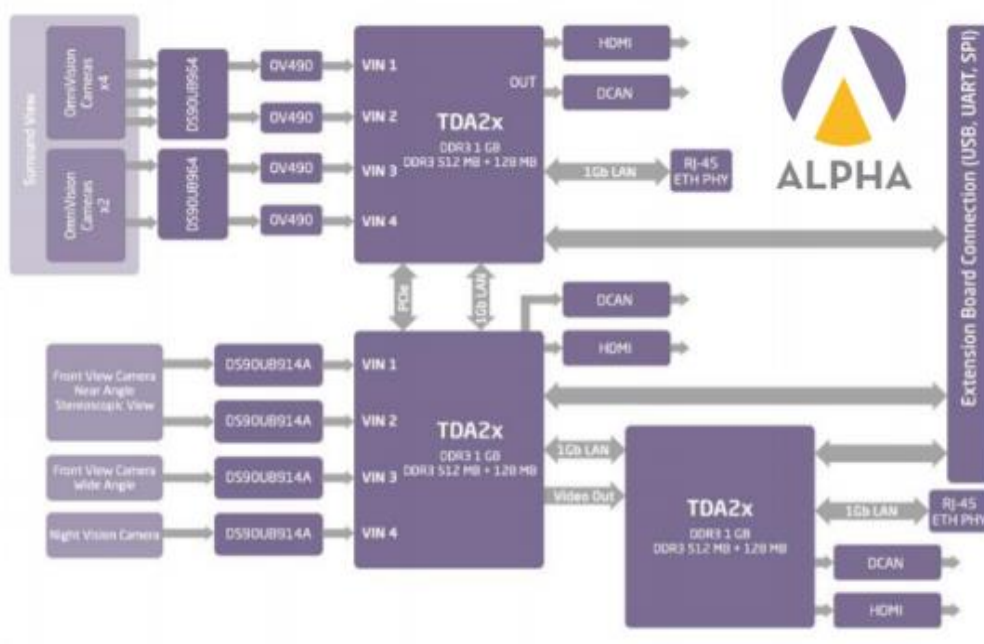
Surround View

OmniVision Cameras x4

OmniVision Cameras x2

DS90UB964

DS90UB964

OV490

OV490

OV490

OV490

VIN 1

VIN 2

VIN 3

VIN 4

OUT

TDA2x
DDR3 1 GB
DDR3 512 MB + 128 MB

HDMI

DCAN

1Gb LAN

RJ-45 ETH PHY

ALPHA

Extension Board Connection (USB, UART, SPI)

PCIe

1Gb LAN

DCAN

HDMI

Front View Camera Near Angle Stereoscopic View

Front View Camera Wide Angle

Night Vision Camera

DS90UB914A

DS90UB914A

DS90UB914A

DS90UB914A

VIN 1

VIN 2

VIN 3

VIN 4

TDA2x
DDR3 1 GB
DDR3 512 MB + 128 MB

1Gb LAN

Video Out

TDA2x
DDR3 1 GB
DDR3 512 MB + 128 MB

1Gb LAN

RJ-45 ETH PHY

DCAN

HDMI